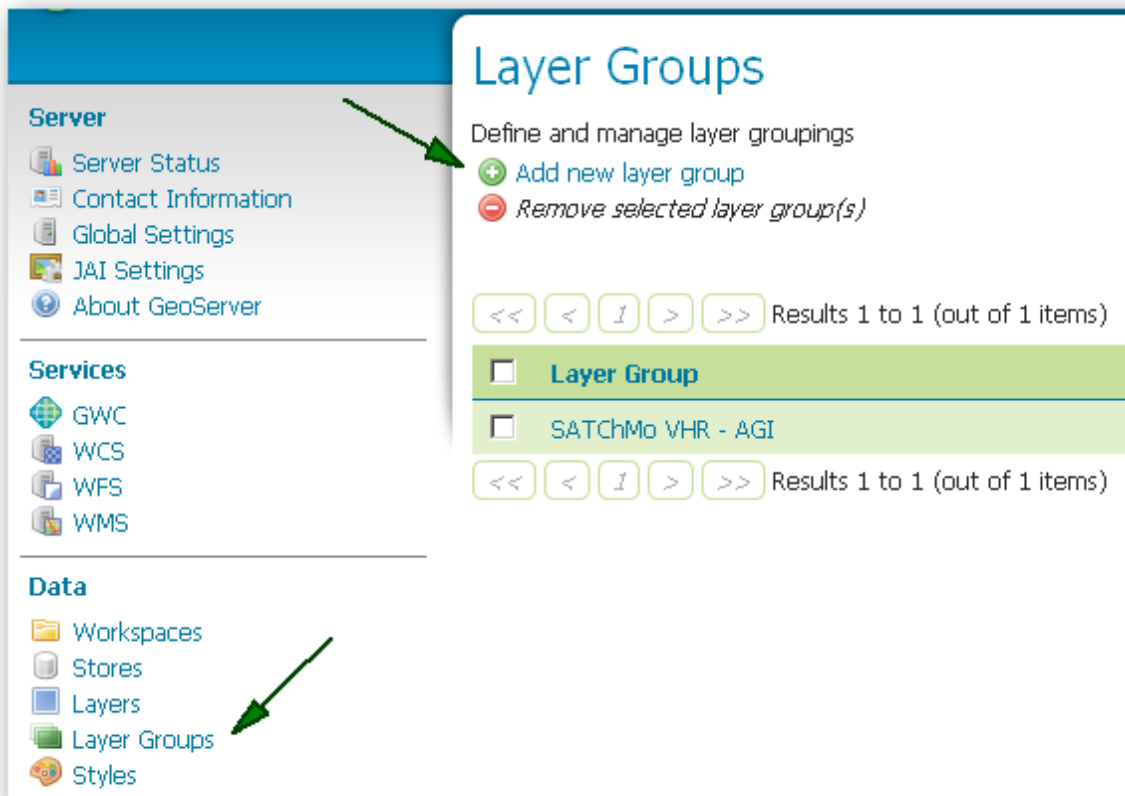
Server
Server Status
Contact Information
Global Settings
JAI Settings
About GeoServer

Services
GWC
WCS
WFS
WMS

Data
Workspaces
Stores
Layers
Layer Groups
Styles

Layer Groups

Define and manage layer groupings
Add new layer group
Remove selected layer group(s)

<< < 1 > >> Results 1 to 1 (out of 1 items)

| | Layer Group |
|---|---|
| | SATChMo VHR - AGI |

<< < 1 > >> Results 1 to 1 (out of 1 items)